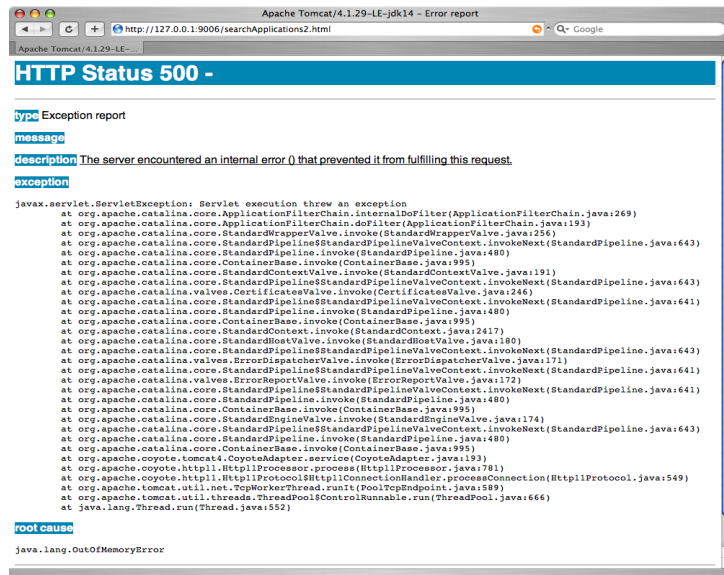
Apache Tomcat/4.1.29-LE-jdk14 – Error report

C + http://127.0.0.1:9006/searchApplications2.html

Q- Google

Apache Tomcat/4.1.29-LE-...

HTTP Status 500 -

type Exception report

message

description The server encountered an internal error () that prevented it from fulfilling this request.

exception

javax.servlet.ServletException: Servlet execution threw an exception
at org.apache.catalina.core.ApplicationFilterChain.internalDoFilter(ApplicationFilterChain.java:269)
at org.apache.catalina.core.ApplicationFilterChain.doFilter(ApplicationFilterChain.java:193)
at org.apache.catalina.core.StandardWrapperValve.invoke(StandardWrapperValve.java:256)
at org.apache.catalina.core.StandardPipeline$StandardPipelineValveContext.invokeNext(StandardPipeline.java:643)
at org.apache.catalina.core.StandardPipeline.invoke(StandardPipeline.java:480)
at org.apache.catalina.core.ContainerBase.invoke(ContainerBase.java:995)
at org.apache.catalina.core.StandardContextValve.invoke(StandardContextValve.java:191)
at org.apache.catalina.core.StandardPipeline$StandardPipelineValveContext.invokeNext(StandardPipeline.java:643)
at org.apache.catalina.valves.CertificatesValve.invoke(CertificatesValve.java:246)
at org.apache.catalina.core.StandardPipeline$StandardPipelineValveContext.invokeNext(StandardPipeline.java:641)
at org.apache.catalina.core.StandardPipeline.invoke(StandardPipeline.java:480)
at org.apache.catalina.core.ContainerBase.invoke(ContainerBase.java:995)
at org.apache.catalina.core.StandardContext.invoke(StandardContext.java:2417)
at org.apache.catalina.core.StandardHostValve.invoke(StandardHostValve.java:180)
at org.apache.catalina.core.StandardPipeline$StandardPipelineValveContext.invokeNext(StandardPipeline.java:643)
at org.apache.catalina.valves.ErrorDispatcherValve.invoke(ErrorDispatcherValve.java:171)
at org.apache.catalina.core.StandardPipeline$StandardPipelineValveContext.invokeNext(StandardPipeline.java:641)
at org.apache.catalina.valves.ErrorReportValve.invoke(ErrorReportValve.java:172)
at org.apache.catalina.core.StandardPipeline$StandardPipelineValveContext.invokeNext(StandardPipeline.java:641)
at org.apache.catalina.core.StandardPipeline.invoke(StandardPipeline.java:480)
at org.apache.catalina.core.ContainerBase.invoke(ContainerBase.java:995)
at org.apache.catalina.core.StandardEngineValve.invoke(StandardEngineValve.java:174)
at org.apache.catalina.core.StandardPipeline$StandardPipelineValveContext.invokeNext(StandardPipeline.java:643)
at org.apache.catalina.core.StandardPipeline.invoke(StandardPipeline.java:480)
at org.apache.catalina.core.ContainerBase.invoke(ContainerBase.java:995)
at org.apache.coyote.tomcat4.CoyoteAdapter.service(CoyoteAdapter.java:193)
at org.apache.coyote.http11.Http11Processor.process(Http11Processor.java:781)
at org.apache.coyote.http11.Http11Protocol$Http11ConnectionHandler.processConnection(Http11Protocol.java:549)
at org.apache.tomcat.util.net.TcpWorkerThread.runIt(PoolTcpEndpoint.java:589)
at org.apache.tomcat.util.threads.ThreadPool$ControlRunnable.run(ThreadPool.java:666)
at java.lang.Thread.run(Thread.java:552)

root cause

java.lang.OutOfMemoryError